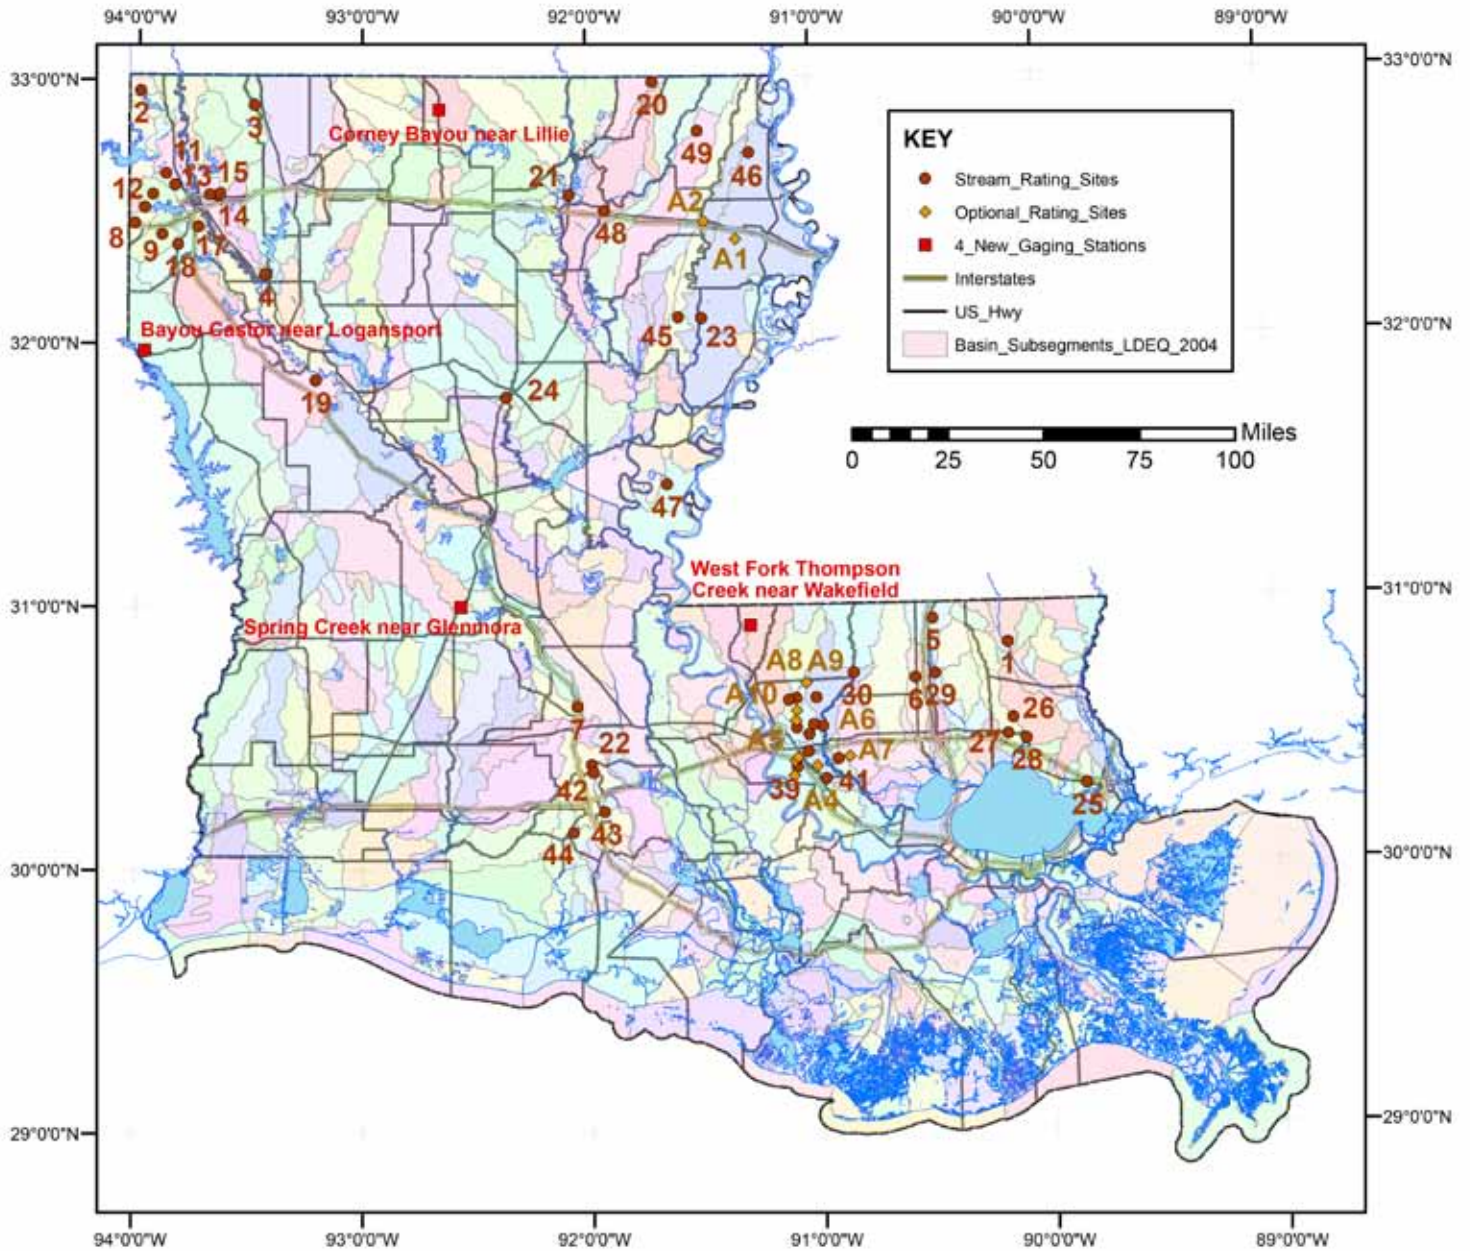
94°0'0"W 93°0'0"W 92°0'0"W 91°0'0"W 90°0'0"W 89°0'0"W

33°0'0"N
32°0'0"N
31°0'0"N
30°0'0"N
29°0'0"N

KEY
Stream_Rating_Sites
Optional_Rating_Sites
4_New_Gaging_Stations
Interstates
US_Hwy
Basin_Subsegments_LDEQ_2004

Miles
0 25 50 75 100

Corney Bayou near Lillie
Bayou Castor near Logansport
Spring Creek near Glenmora
West Fork Thompson Creek near Wakefield

2 3 20 49 46 11 12 13 15 21 A2 14 48 8 9 17 18 A1 4 45 23 19 24 47 5 1 A8 A9 A10 30 6 29 26 7 A6 22 A5 A7 27 28 42 39 41 A4 25 43 44

94°0'0"W 93°0'0"W 92°0'0"W 91°0'0"W 90°0'0"W 89°0'0"W